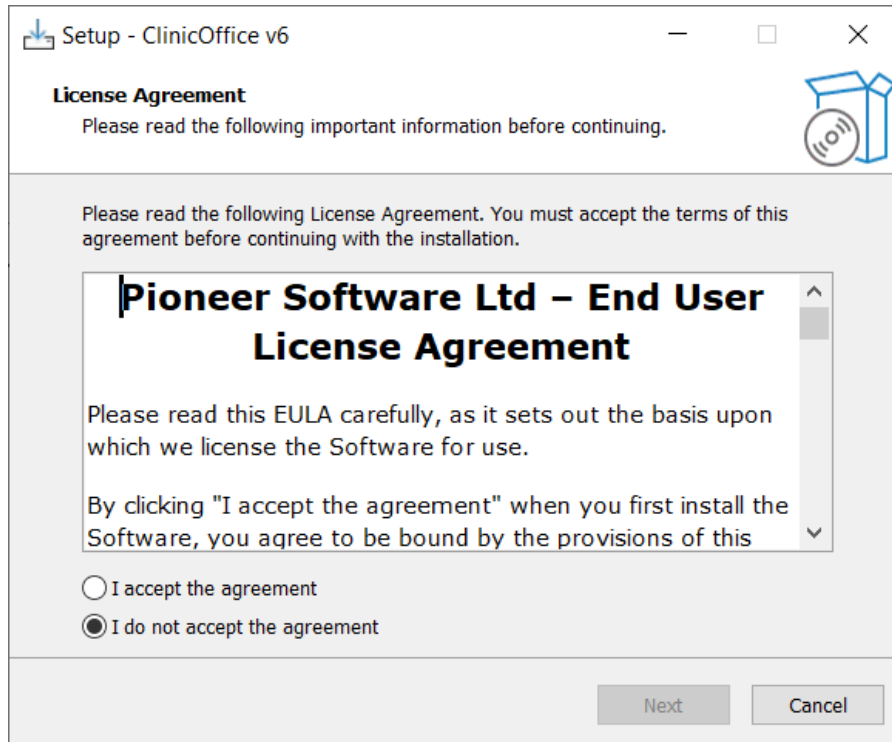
Setup - ClinicOffice v6

License Agreement
Please read the following important information before continuing.

Please read the following License Agreement. You must accept the terms of this agreement before continuing with the installation.

Pioneer Software Ltd – End User License Agreement

Please read this EULA carefully, as it sets out the basis upon which we license the Software for use.

By clicking "I accept the agreement" when you first install the Software, you agree to be bound by the provisions of this

I accept the agreement
I do not accept the agreement

Next
Cancel